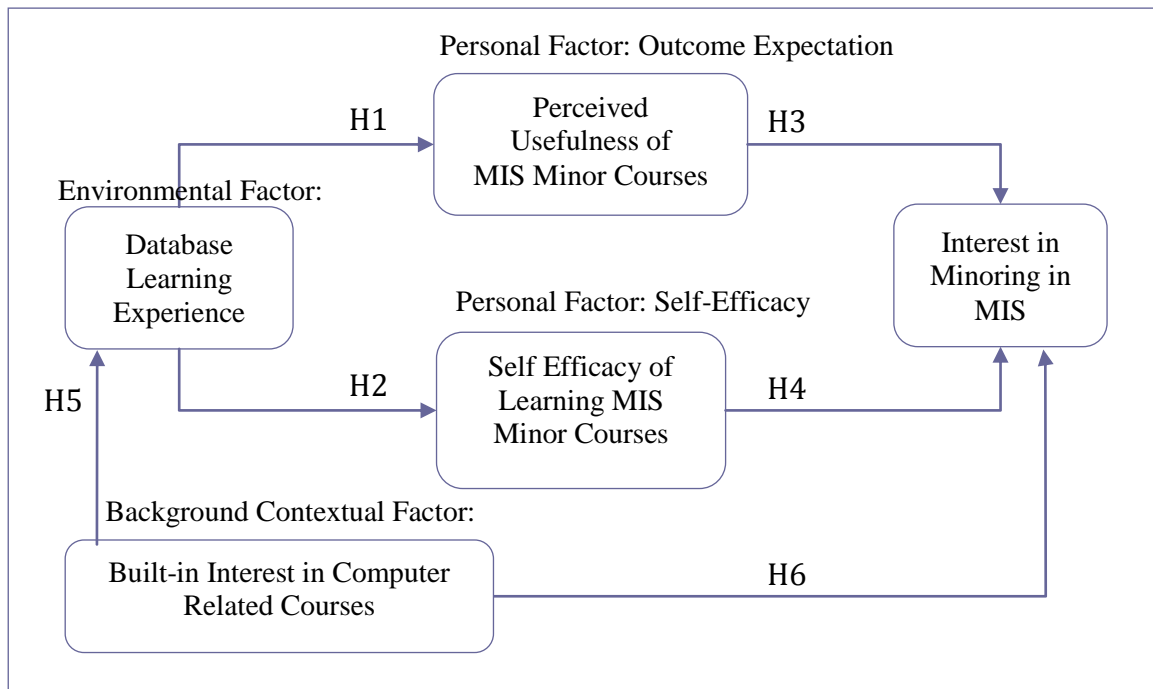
Personal Factor: Outcome Expectation

H1

Perceived Usefulness of MIS Minor Courses

H3

Environmental Factor:

Database Learning Experience

Interest in Minoring in MIS

Personal Factor: Self-Efficacy

H2

Self Efficacy of Learning MIS Minor Courses

H4

H5

Background Contextual Factor:

Built-in Interest in Computer Related Courses

H6